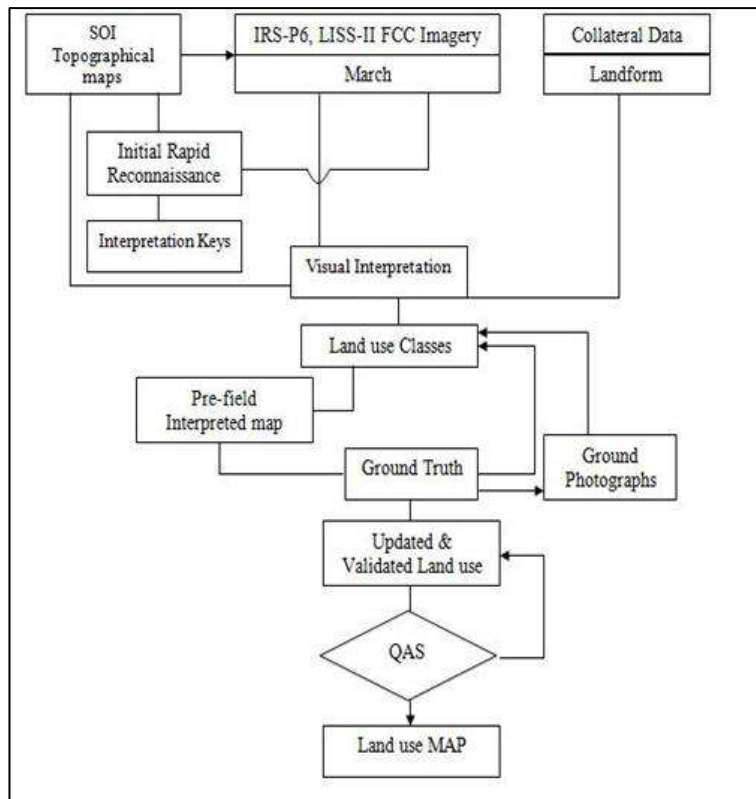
SOI Topographical maps

IRS-P6, LISS-II FCC Imagery

March

Collateral Data

Landform

Initial Rapid Reconnaissance

Interpretation Keys

Visual Interpretation

Land use Classes

Pre-field Interpreted map

Ground Truth

Ground Photographs

Updated & Validated Land use

QAS

Land use MAP